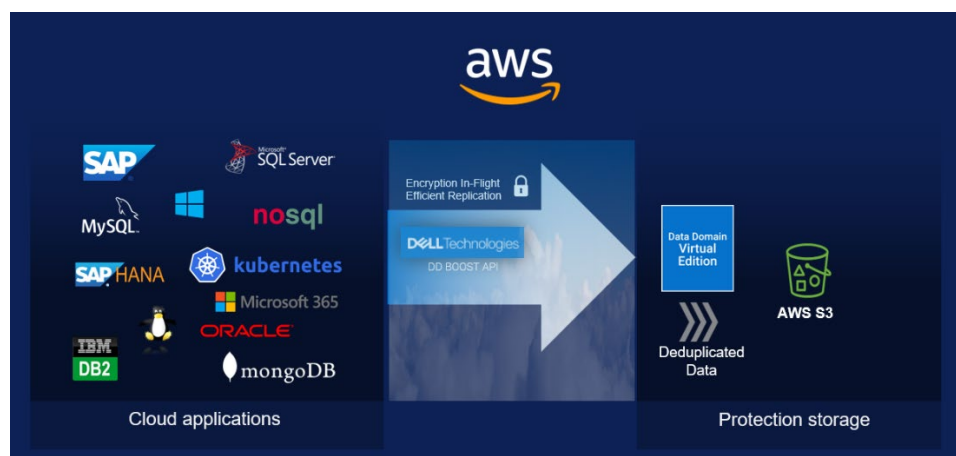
aws

SAP

Microsoft SQL Server

MySQL

nosql

SAP HANA

kubernetes

Microsoft 365

ORACLE

IBM DB2

mongoDB

Cloud applications

Encryption In-Flight
Efficient Replication

DELL Technologies
DD BOOST API

Data Domain Virtual Edition

AWS S3

Deduplicated Data

Protection storage